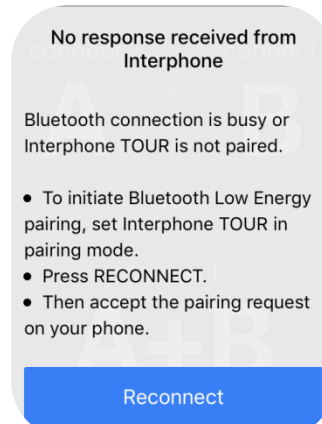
No response received from Interphone

Bluetooth connection is busy or Interphone TOUR is not paired.

• To initiate Bluetooth Low Energy pairing, set Interphone TOUR in pairing mode.
• Press RECONNECT.
• Then accept the pairing request on your phone.

Reconnect